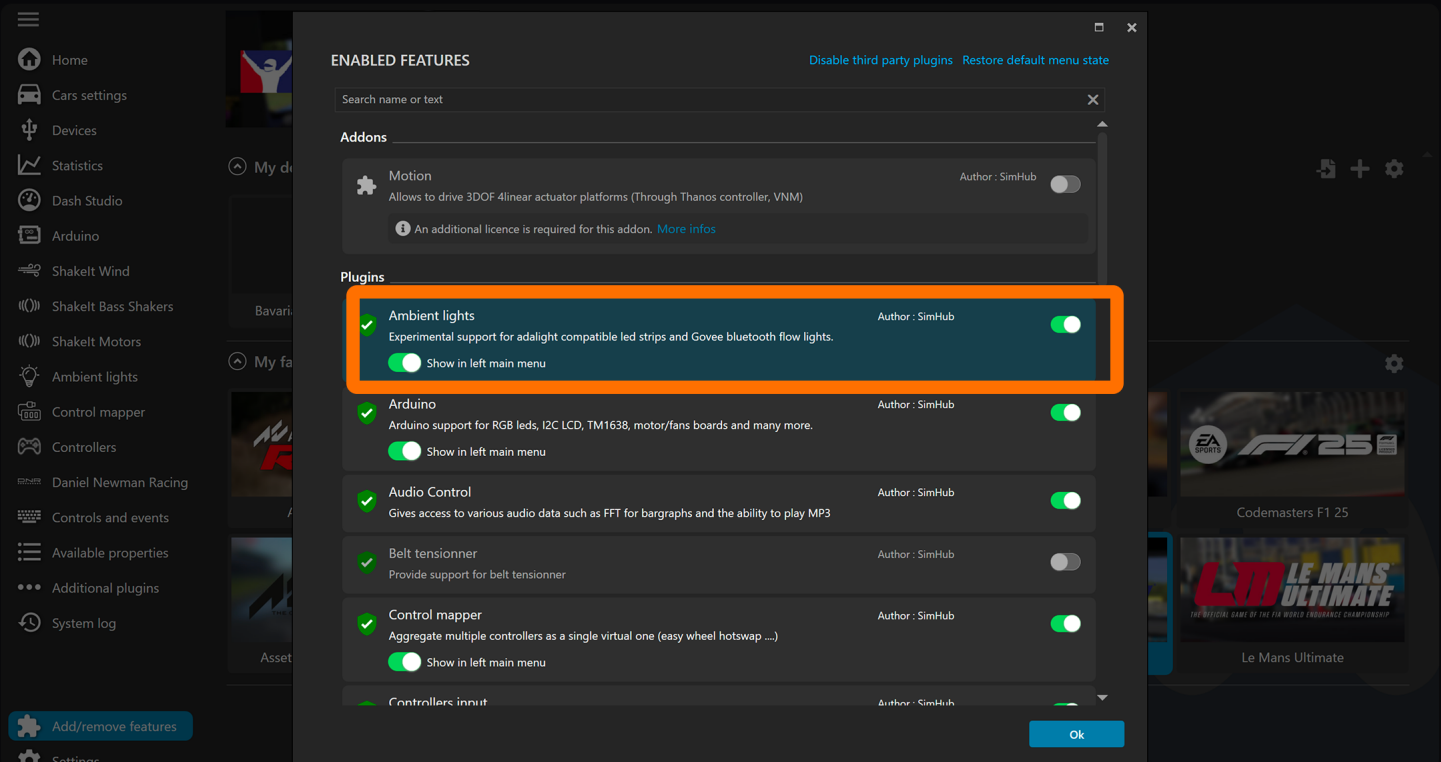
Home
Cars settings
Devices
Statistics
Dash Studio
Arduino
ShakeIt Wind
ShakeIt Bass Shakers
ShakeIt Motors
Ambient lights
Control mapper
Controllers
Daniel Newman Racing
Controls and events
Available properties
Additional plugins
System log
Add/remove features
Settings

My de
Bavari
My fa
A
Asset

Codemasters F1 25
Le Mans Ultimate

ENABLED FEATURES
Disable third party plugins
Restore default menu state
Search name or text

Addons

Motion
Author : SimHub
Allows to drive 3DOF 4linear actuator platforms (Through Thanos controller, VNM)
An additional licence is required for this addon. More infos

Plugins

Ambient lights
Author : SimHub
Experimental support for adalight compatible led strips and Govee bluetooth flow lights.
Show in left main menu

Arduino
Author : SimHub
Arduino support for RGB leds, I2C LCD, TM1638, motor/fans boards and many more.
Show in left main menu

Audio Control
Author : SimHub
Gives access to various audio data such as FFT for bargraphs and the ability to play MP3

Belt tensionner
Author : SimHub
Provide support for belt tensionner

Control mapper
Author : SimHub
Aggregate multiple controllers as a single virtual one (easy wheel hotswap ....)
Show in left main menu

Controllers input
Author : SimHub

Ok